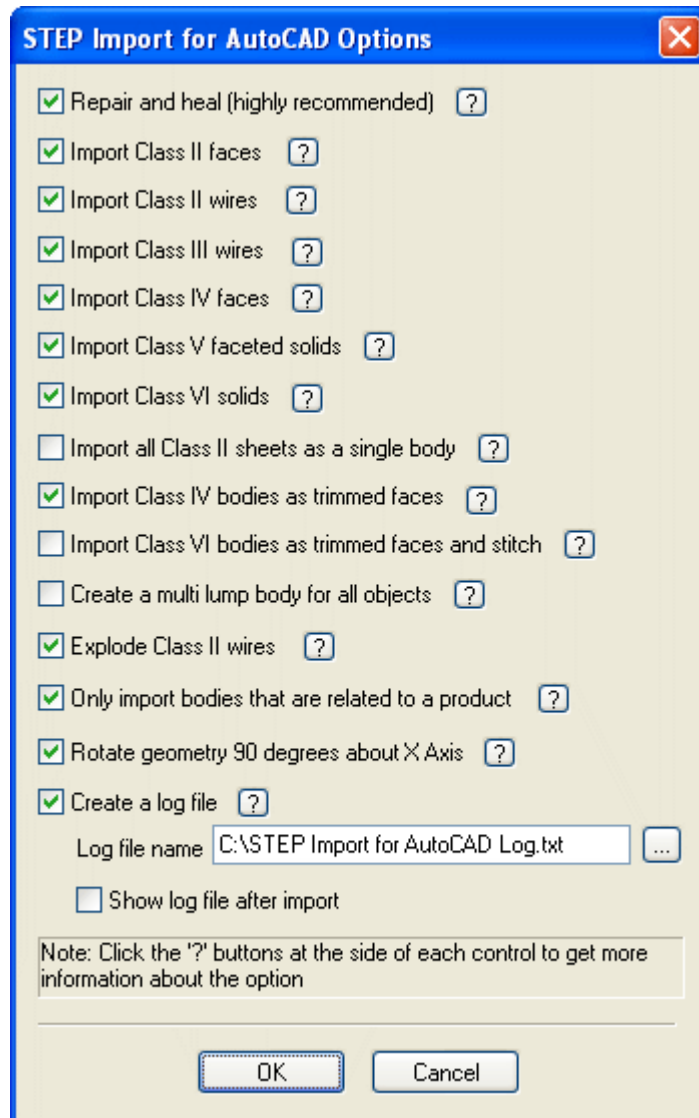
STEP Import for AutoCAD Options

Repair and heal (highly recommended) ?

Import Class II faces ?

Import Class II wires ?

Import Class III wires ?

Import Class IV faces ?

Import Class V faceted solids ?

Import Class VI solids ?

Import all Class II sheets as a single body ?

Import Class IV bodies as trimmed faces ?

Import Class VI bodies as trimmed faces and stitch ?

Create a multi lump body for all objects ?

Explode Class II wires ?

Only import bodies that are related to a product ?

Rotate geometry 90 degrees about X Axis ?

Create a log file ?

Log file name C:\STEP Import for AutoCAD Log.txt ...

Show log file after import

Note: Click the '?' buttons at the side of each control to get more information about the option

OK Cancel